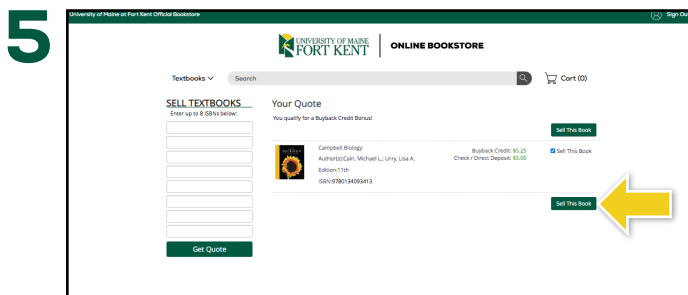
5

University of Maine at Fort Kent Official Bookstore

Sign Ou

UNIVERSITY OF MAINE FORT KENT | ONLINE BOOKSTORE

Textbooks ∨ Search

Cart (0)

SELL TEXTBOOKS
Enter up to 8 ISBNs below:

Get Quote

Your Quote
You qualify for a Buyback Credit Bonus!

Sell This Book

Campbell Biology
Author(s):Cain, Michael L.; Urry, Lisa A.
Edition:11th
ISBN:9780134093413

Buyback Credit: $5.25
Check / Direct Deposit: $5.00

Sell This Book

Sell This Book